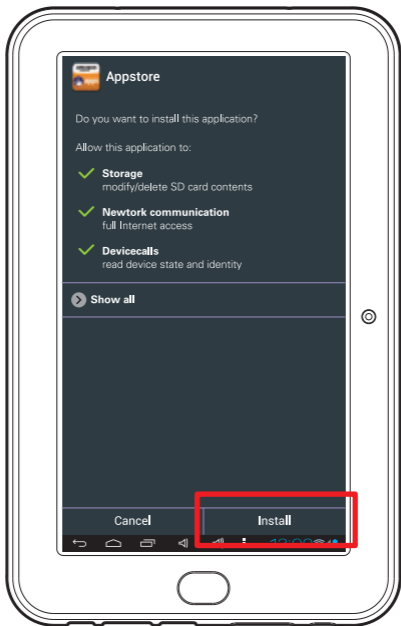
Appstore

Do you want to install this application?

Allow this application to:

Storage
modify/delete SD card contents

Newtork communication
full Internet access

Devicecalls
read device state and identity

Show all

Cancel

Install

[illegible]